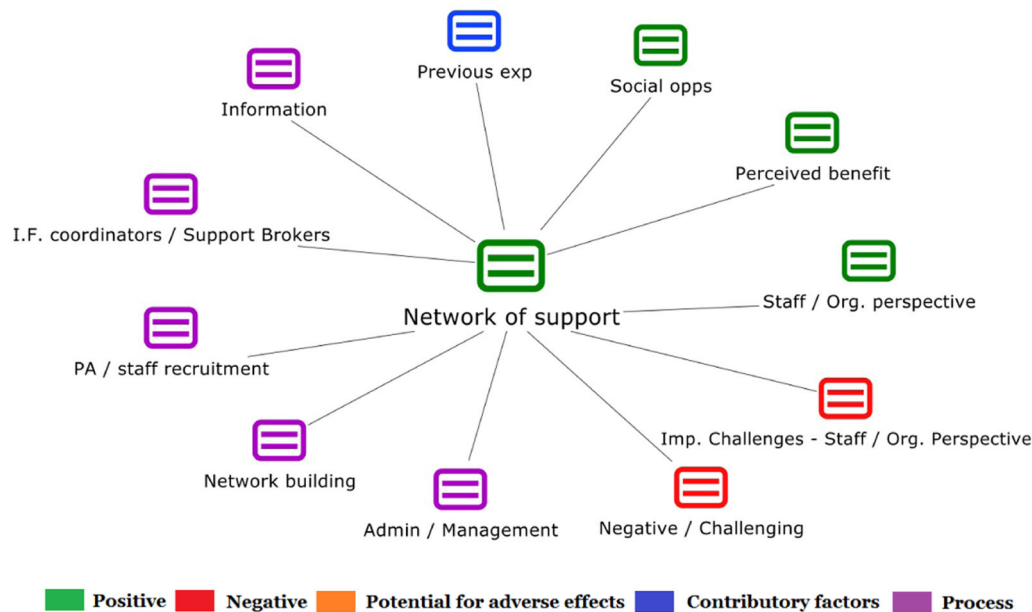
Previous exp

Social opps

Information

Perceived benefit

I.F. coordinators / Support Brokers

Network of support

Staff / Org. perspective

PA / staff recruitment

Imp. Challenges - Staff / Org. Perspective

Network building

Admin / Management

Negative / Challenging

Positive Negative Potential for adverse effects Contributory factors Process